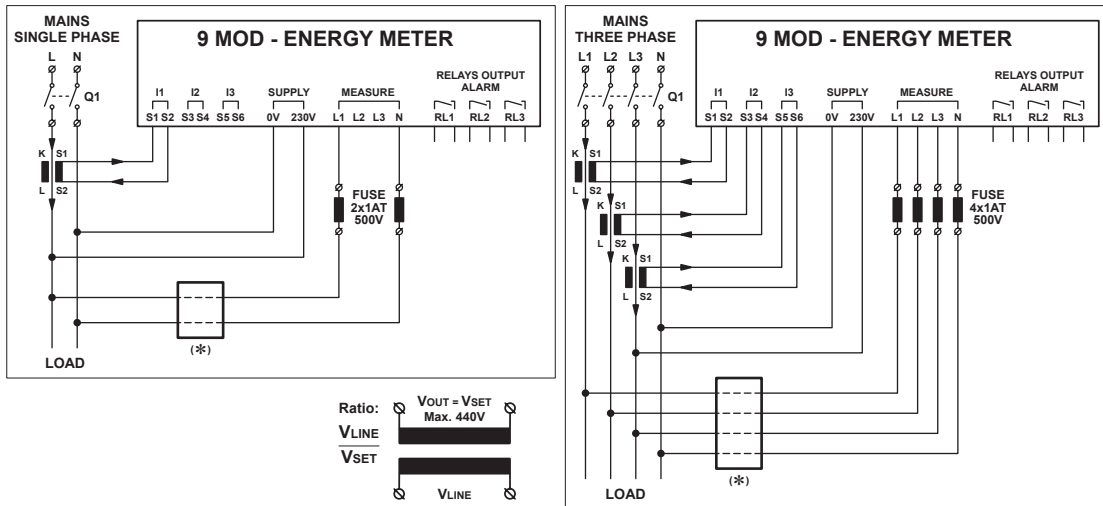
MAINS
SINGLE PHASE

L N

Q1

9 MOD - ENERGY METER

I1 I2 I3 SUPPLY MEASURE RELAYS OUTPUT ALARM

S1 S2 S3 S4 S5 S6 0V 230V L1 L2 L3 N RL1 RL2 RL3

K S1
L S2

FUSE
2x1AT
500V

(*)

LOAD

Ratio:
$\frac{V_{LINE}}{V_{SET}}$

$V_{OUT} = V_{SET}$
Max. 440V

$V_{LINE}$

MAINS
THREE PHASE

L1 L2 L3 N

Q1

9 MOD - ENERGY METER

I1 I2 I3 SUPPLY MEASURE RELAYS OUTPUT ALARM

S1 S2 S3 S4 S5 S6 0V 230V L1 L2 L3 N RL1 RL2 RL3

K S1
L S2

K S1
L S2

K S1
L S2

FUSE
4x1AT
500V

(*)

LOAD